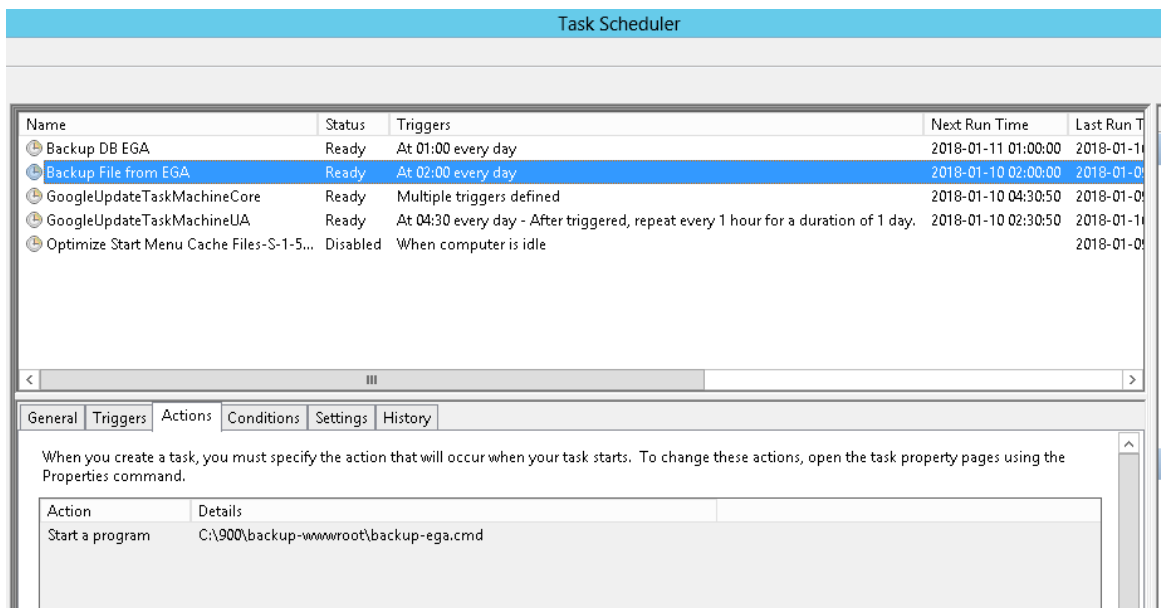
Task Scheduler

| Name | Status | Triggers | Next Run Time | Last Run T |
|---|---|---|---|---|
| Backup DB EGA | Ready | At 01:00 every day | 2018-01-11 01:00:00 | 2018-01-1 |
| Backup File from EGA | Ready | At 02:00 every day | 2018-01-10 02:00:00 | 2018-01-0 |
| GoogleUpdateTaskMachineCore | Ready | Multiple triggers defined | 2018-01-10 04:30:50 | 2018-01-0 |
| GoogleUpdateTaskMachineUA | Ready | At 04:30 every day - After triggered, repeat every 1 hour for a duration of 1 day. | 2018-01-10 02:30:50 | 2018-01-1 |
| Optimize Start Menu Cache Files-S-1-5... | Disabled | When computer is idle | | 2018-01-0 |

General | Triggers | Actions | Conditions | Settings | History

When you create a task, you must specify the action that will occur when your task starts. To change these actions, open the task property pages using the Properties command.

| Action | Details |
|---|---|
| Start a program | C:\900\backup-wwwroot\backup-ega.cmd |